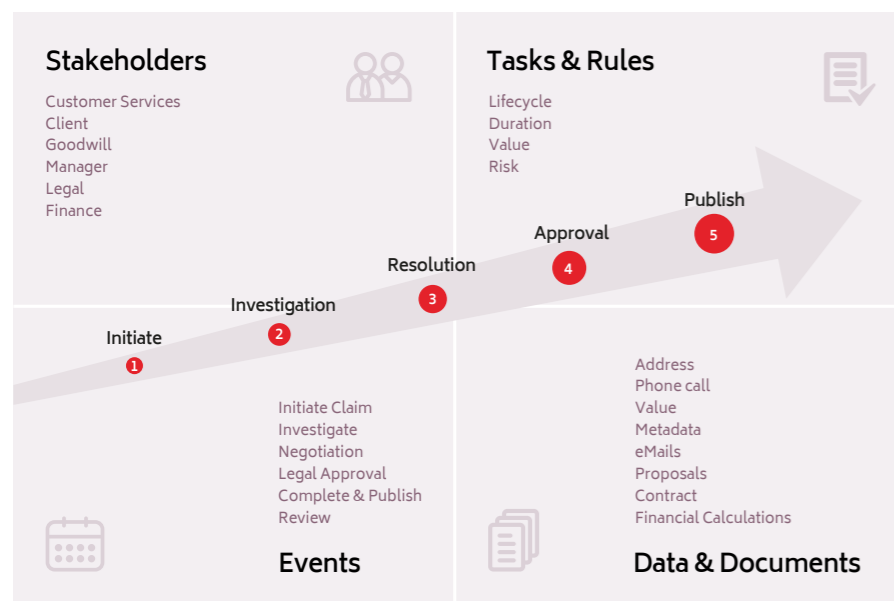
Stakeholders

Customer Services
Client
Goodwill
Manager
Legal
Finance

Tasks & Rules

Lifecycle
Duration
Value
Risk

Initiate
1
Investigation
2
Resolution
3
Approval
4
Publish
5

Initiate Claim
Investigate
Negotiation
Legal Approval
Complete & Publish
Review

Events

Address
Phone call
Value
Metadata
eMails
Proposals
Contract
Financial Calculations

Data & Documents